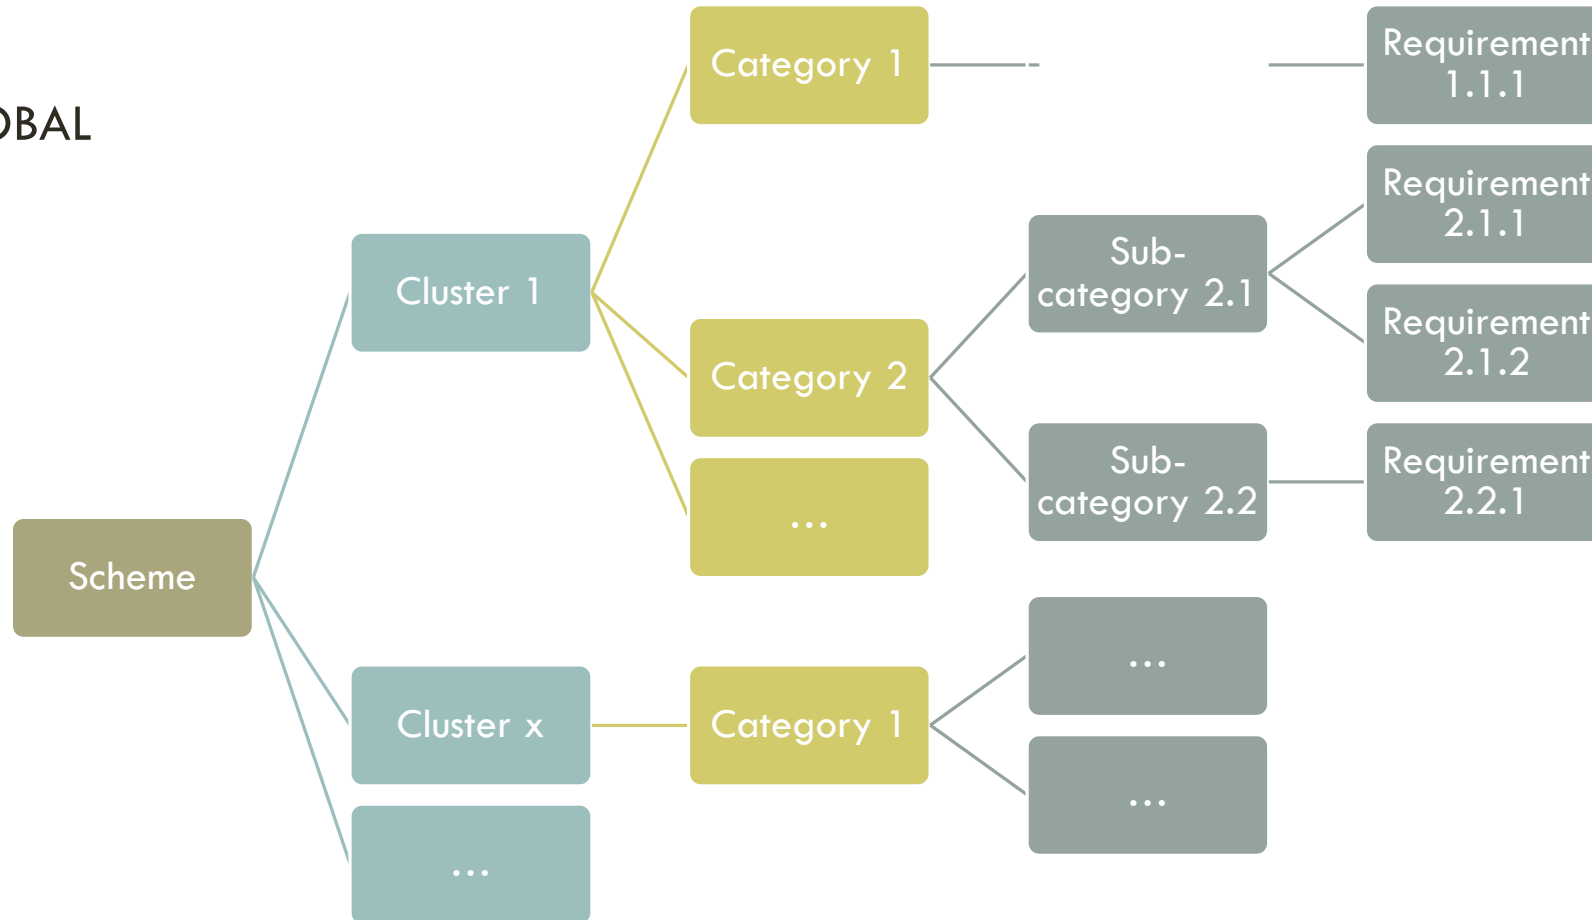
OBAL

Scheme

Cluster 1

Cluster x

...

Category 1

Category 2

...

Category 1

Sub-category 2.1

Sub-category 2.2

...

...

Requirement 1.1.1

Requirement 2.1.1

Requirement 2.1.2

Requirement 2.2.1